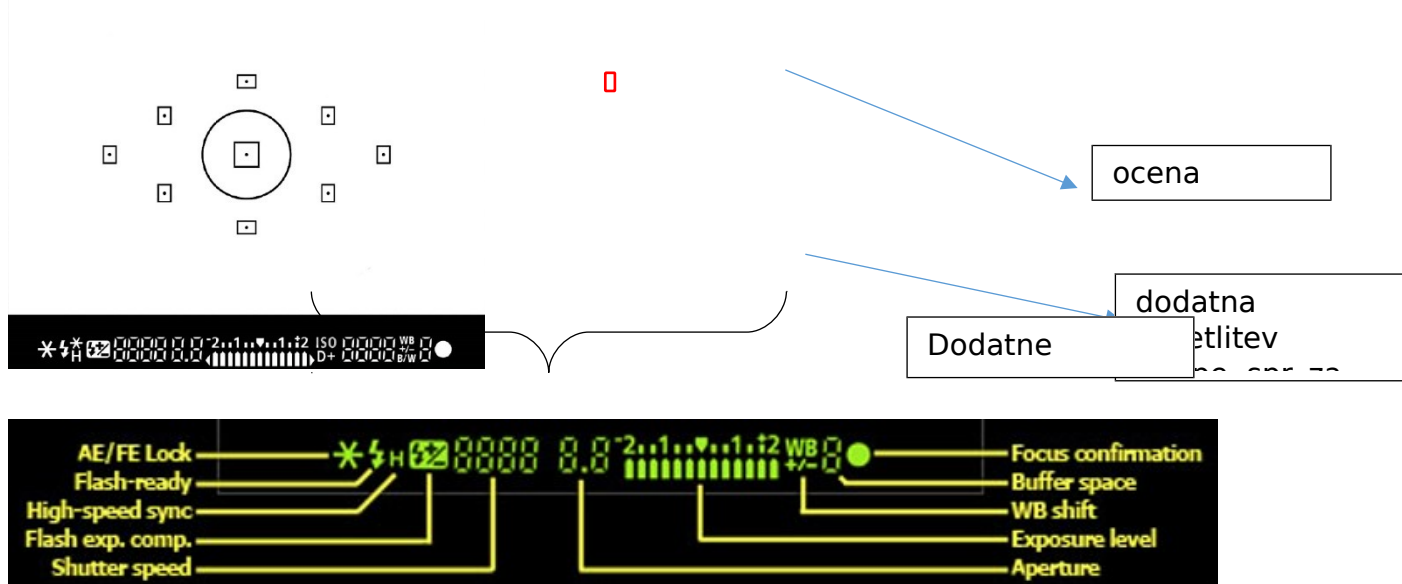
ocena

dodatna
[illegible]etlitev
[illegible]

Dodatne

$* \sharp^{*}_{H}$ 8888 8.8 -2 1 1 1 +2 ISO D+ 8888 WB +/- B/W 8 ●

AE/FE Lock
Flash-ready
High-speed sync
Flash exp. comp.
Shutter speed
8888 8.8 -2 1 1 1 +2 WB +/- 8

Focus confirmation
Buffer space
WB shift
Exposure level
Aperture